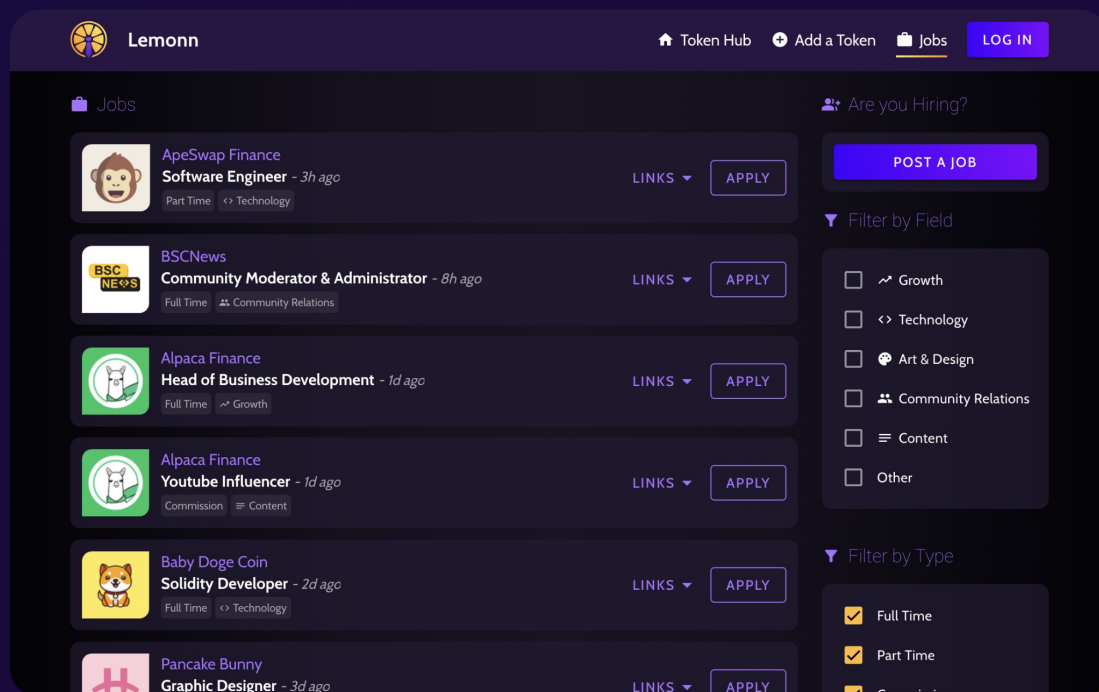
Lemonn

Token Hub Add a Token Jobs LOG IN

Jobs

ApeSwap Finance
Software Engineer - 3h ago
Part Time Technology
LINKS APPLY

BSC NEWS
BSCNews
Community Moderator & Administrator - 8h ago
Full Time Community Relations
LINKS APPLY

Alpaca Finance
Head of Business Development - 1d ago
Full Time Growth
LINKS APPLY

Alpaca Finance
Youtube Influencer - 1d ago
Commission Content
LINKS APPLY

Baby Doge Coin
Solidity Developer - 2d ago
Full Time Technology
LINKS APPLY

Pancake Bunny
Graphic Designer - 3d ago
LINKS APPLY

Are you Hiring?
POST A JOB

Filter by Field
Growth
Technology
Art & Design
Community Relations
Content
Other

Filter by Type
Full Time
Part Time
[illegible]